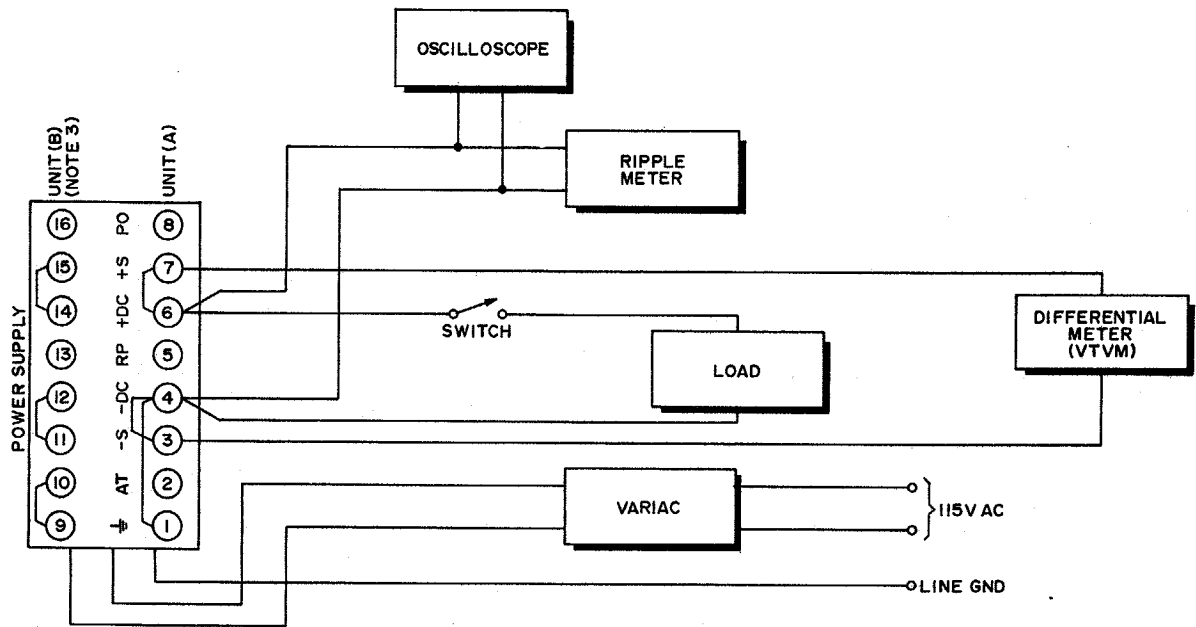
OSCILLOSCOPE

UNIT (B) (NOTE 3)

UNIT (A)

RIPPLE METER

POWER SUPPLY

16 PO 8

15 +S 7

14 +DC 6

13 RP 5

12 -DC 4

11 -S 3

10 AT 2

9 ⏚ 1

SWITCH

DIFFERENTIAL METER (VTVM)

LOAD

VARIAC

115V AC

LINE GND